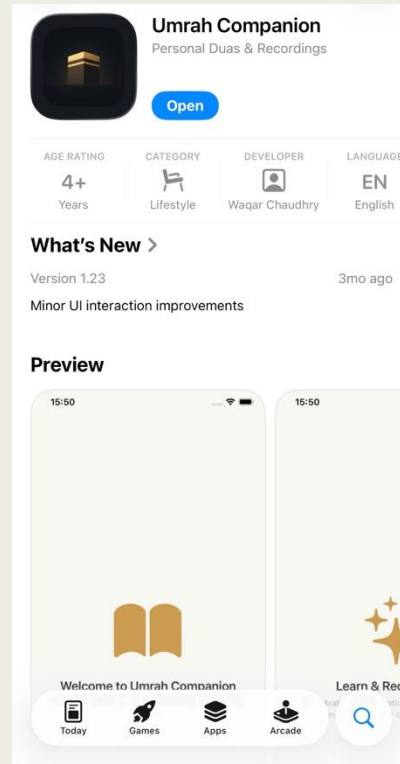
Umrah Companion
Personal Duas & Recordings

Open

AGE RATING
4+
Years

CATEGORY
Lifestyle

DEVELOPER
Waqar Chaudhry

LANGUAGE
EN
English

What's New >

Version 1.23

3mo ago

Minor UI interaction improvements

Preview

15:50

Welcome to Umrah Companion

15:50

Learn & Rec

Today
Games
Apps
Arcade